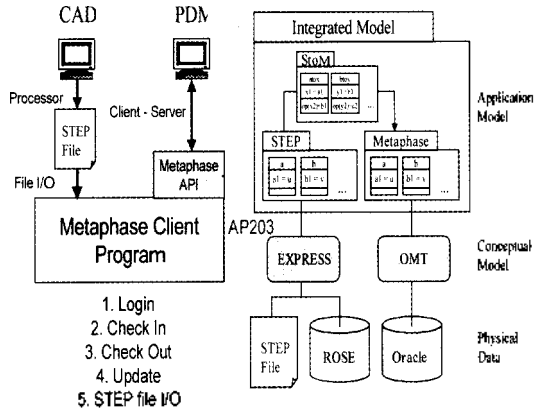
CAD

PDM

Processor

Client - Server

STEP File

File I/O

Metaphase API

Metaphase Client Program

AP203

1. Login
2. Check In
3. Check Out
4. Update
5. STEP file I/O

Integrated Model

StoM

STEP

Metaphase

a

b

...

Application Model

EXPRESS

OMT

Conceptual Model

STEP File

ROSE

Oracle

Physical Data